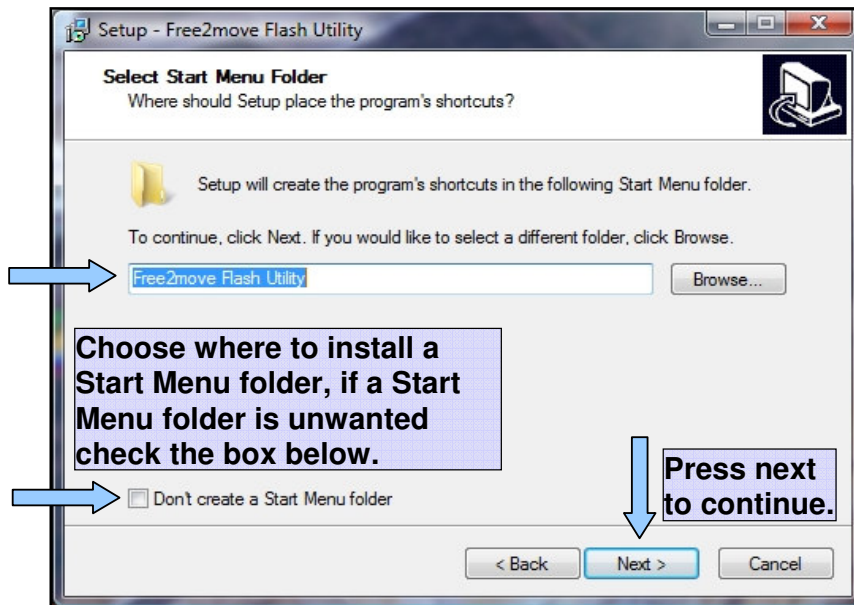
Setup - Free2move Flash Utility

Select Start Menu Folder
Where should Setup place the program's shortcuts?

Setup will create the program's shortcuts in the following Start Menu folder.

To continue, click Next. If you would like to select a different folder, click Browse.

Free2move Flash Utility

Browse...

Choose where to install a Start Menu folder, if a Start Menu folder is unwanted check the box below.

Press next to continue.

Don't create a Start Menu folder

< Back

Next >

Cancel